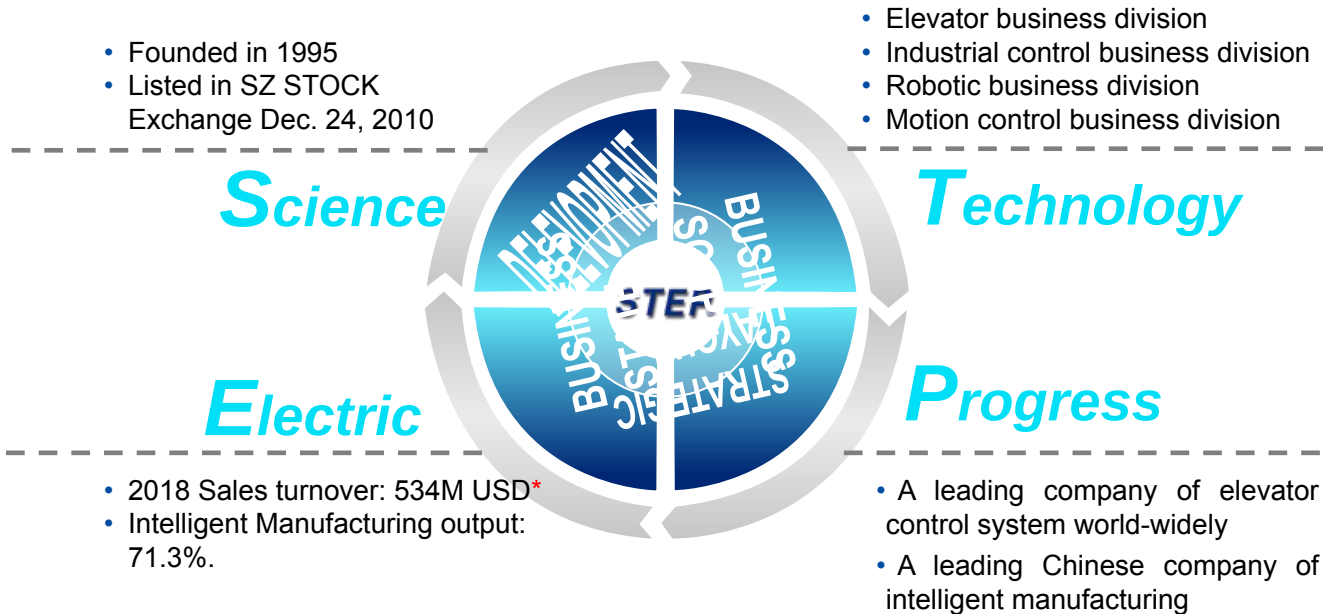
• Founded in 1995
• Listed in SZ STOCK Exchange Dec. 24, 2010

• Elevator business division
• Industrial control business division
• Robotic business division
• Motion control business division

Science

Technology

DEVELOPMENT

BUSINESS

STEP

BUSINESS

STRATEGIC

Electric

Progress

• 2018 Sales turnover: 534M USD*
• Intelligent Manufacturing output: 71.3%.

• A leading company of elevator control system world-widely
• A leading Chinese company of intelligent manufacturing